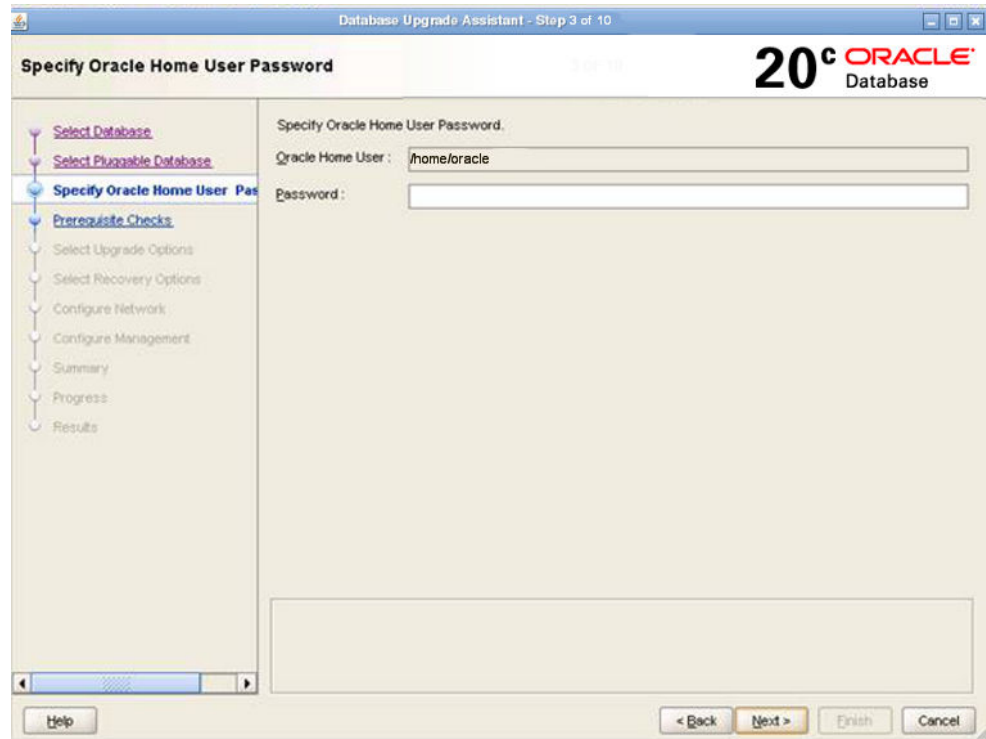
Database Upgrade Assistant - Step 3 of 10

Specify Oracle Home User Password

$20^c$ ORACLE Database

Select Database
Select Pluggable Database
Specify Oracle Home User Pas
Prerequisite Checks
Select Upgrade Options
Select Recovery Options
Configure Network
Configure Management
Summary
Progress
Results

Specify Oracle Home User Password.

Oracle Home User : /home/oracle

Password :

Help

< Back

Next >

Finish

Cancel